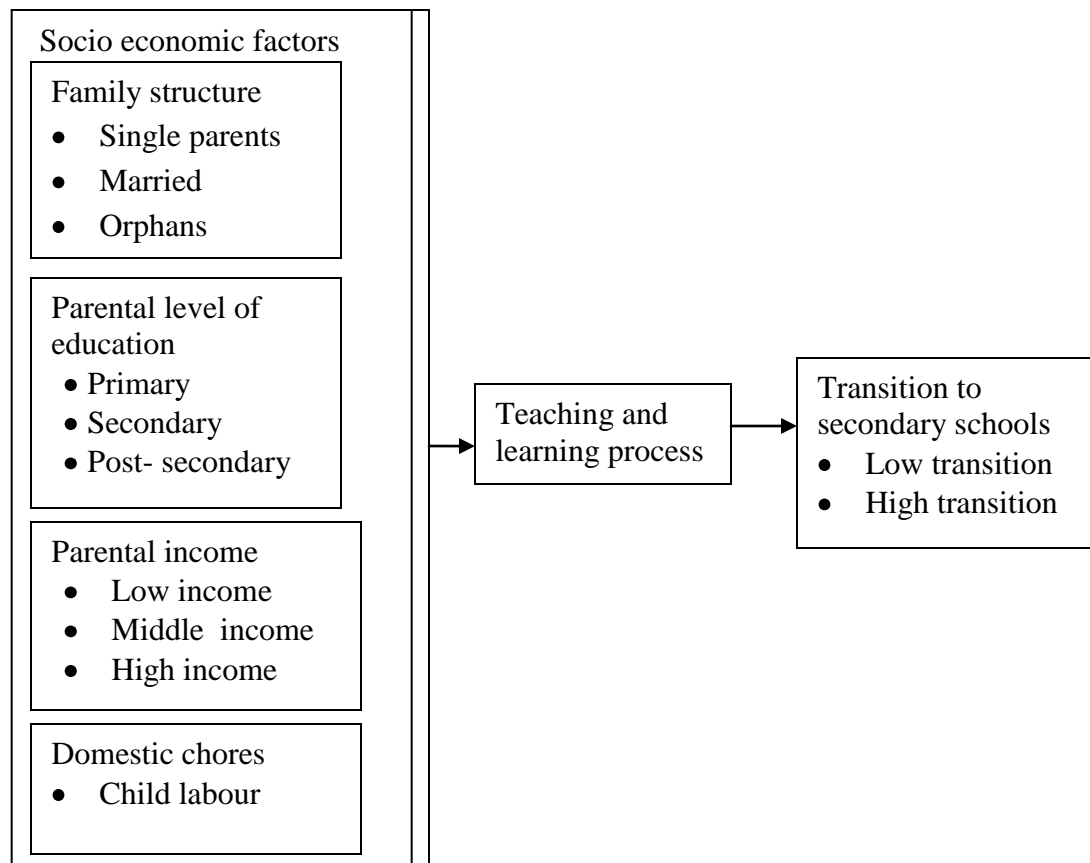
Socio economic factors

Family structure
- Single parents
- Married
- Orphans

Parental level of education
- Primary
- Secondary
- Post- secondary

Parental income
- Low income
- Middle income
- High income

Domestic chores
- Child labour

Teaching and learning process

Transition to secondary schools
- Low transition
- High transition